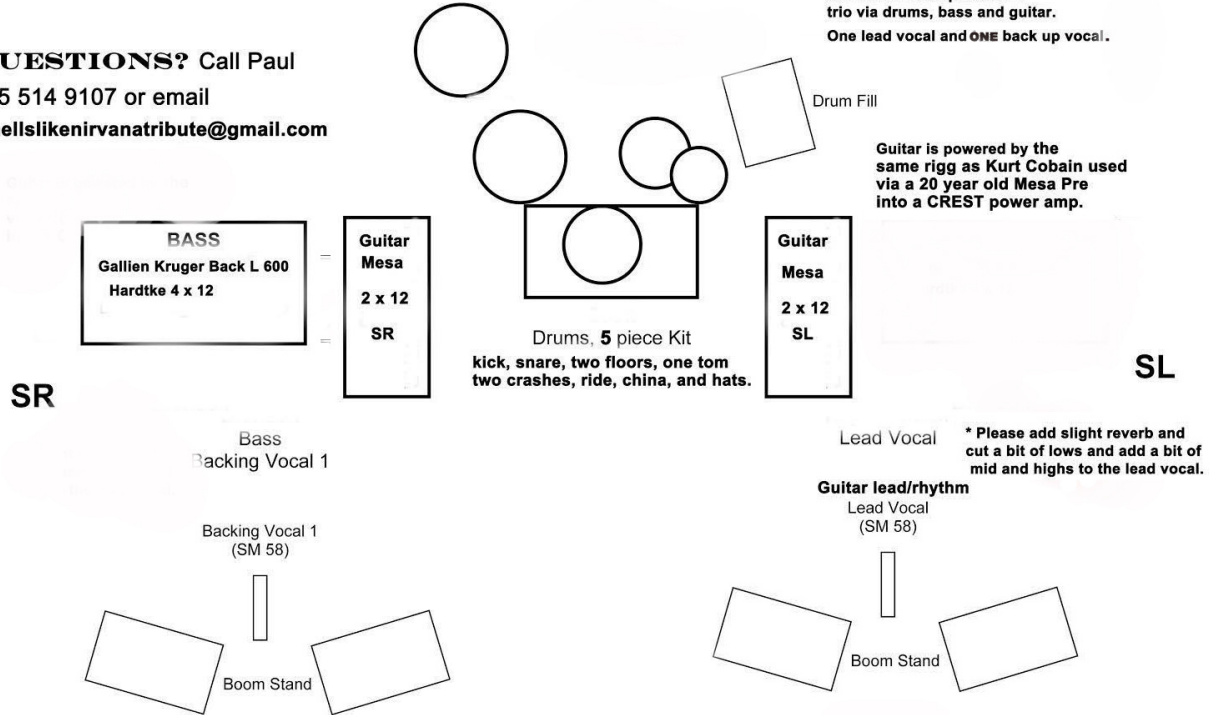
trio via drums, bass and guitar.
One lead vocal and ONE back up vocal.

UESTIONS? Call Paul
5 514 9107 or email
ellslikenirvanatribute@gmail.com

Drum Fill

Guitar is powered by the same rigg as Kurt Cobain used via a 20 year old Mesa Pre into a CREST power amp.

BASS
Gallien Kruger Back L 600
Hardtke 4 x 12

Guitar
Mesa
2 x 12
SR

Guitar
Mesa
2 x 12
SL

Drums, 5 piece Kit
kick, snare, two floors, one tom two crashes, ride, china, and hats.

SL

SR

Bass
Backing Vocal 1

Lead Vocal

* Please add slight reverb and cut a bit of lows and add a bit of mid and highs to the lead vocal.

Guitar lead/rhythm
Lead Vocal
(SM 58)

Backing Vocal 1
(SM 58)

Boom Stand

Boom Stand